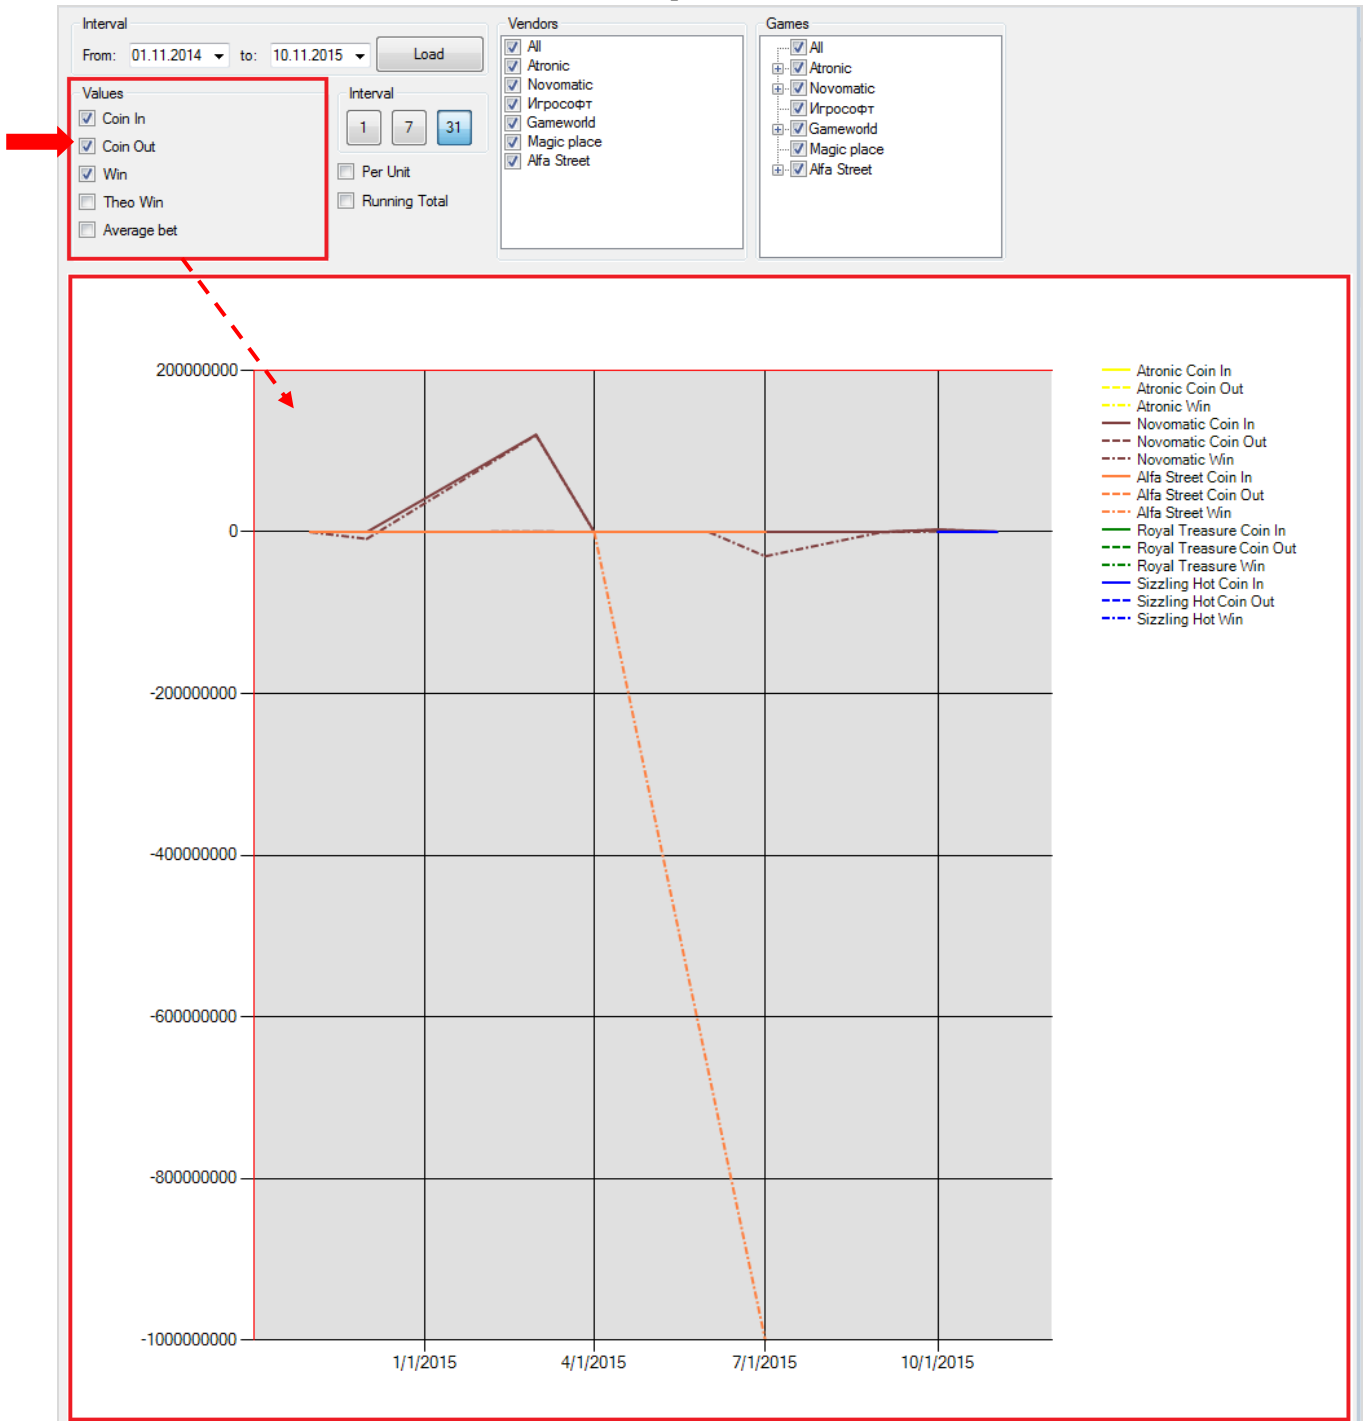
Interval
From: 01.11.2014 to: 10.11.2015 Load

Values
Coin In
Coin Out
Win
Theo Win
Average bet

Interval
1 7 31
Per Unit
Running Total

Vendors
All
Atronic
Novomatic
Игрософт
Gameworld
Magic place
Alfa Street

Games
All
Atronic
Novomatic
Игрософт
Gameworld
Magic place
Alfa Street

200000000
0
-200000000
-400000000
-600000000
-800000000
-1000000000
1/1/2015
4/1/2015
7/1/2015
10/1/2015

Atronic Coin In
Atronic Coin Out
Atronic Win
Novomatic Coin In
Novomatic Coin Out
Novomatic Win
Alfa Street Coin In
Alfa Street Coin Out
Alfa Street Win
Royal Treasure Coin In
Royal Treasure Coin Out
Royal Treasure Win
Sizzling Hot Coin In
Sizzling Hot Coin Out
Sizzling Hot Win